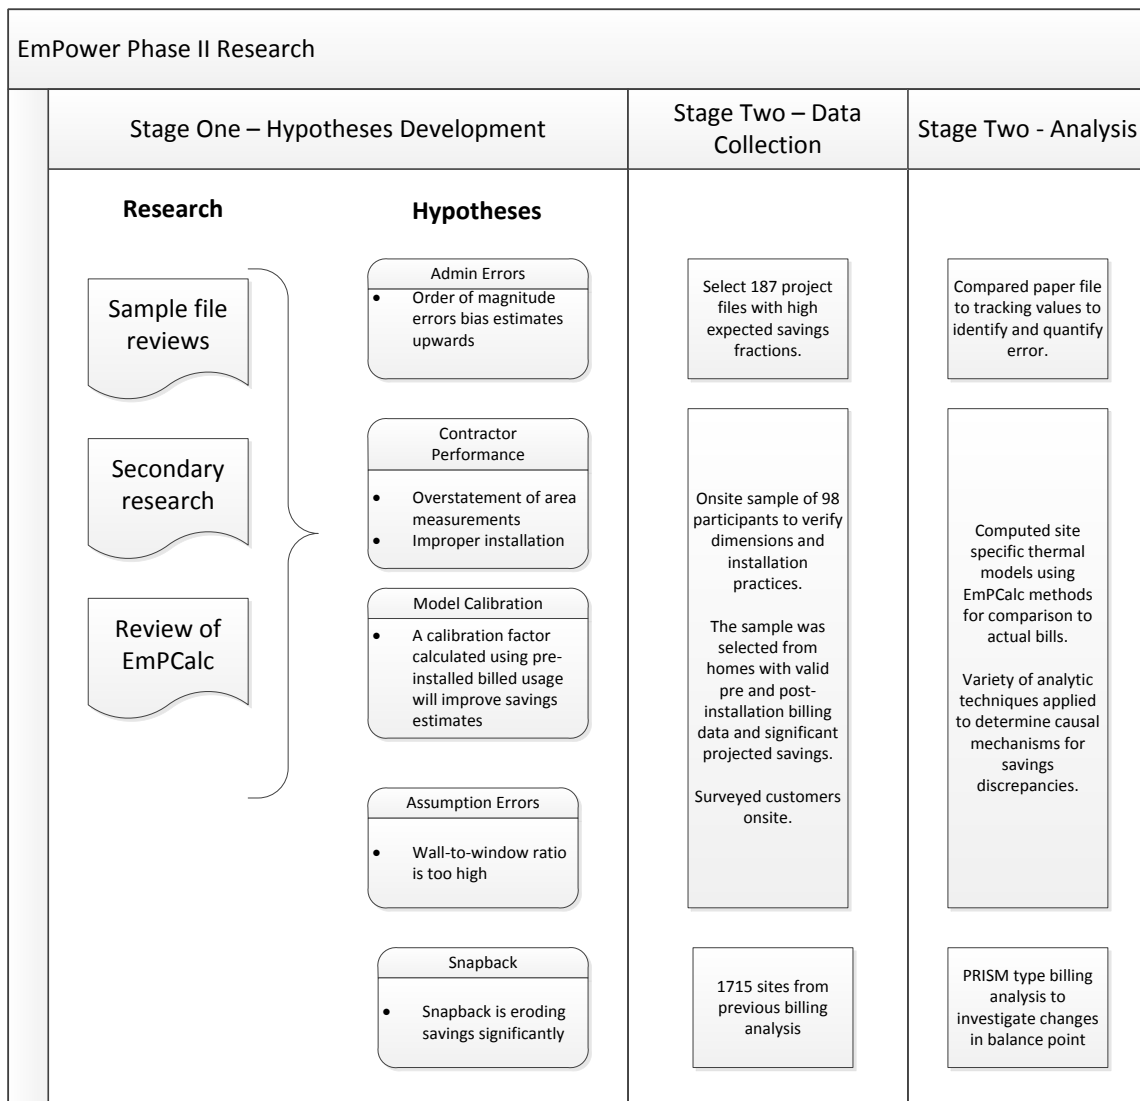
EmPower Phase II Research

Stage One – Hypotheses Development

Stage Two – Data Collection

Stage Two - Analysis

Research

Sample file reviews

Secondary research

Review of EmPCalc

Hypotheses

Admin Errors
• Order of magnitude errors bias estimates upwards

Contractor Performance
• Overstatement of area measurements
• Improper installation

Model Calibration
• A calibration factor calculated using pre-installed billed usage will improve savings estimates

Assumption Errors
• Wall-to-window ratio is too high

Snapback
• Snapback is eroding savings significantly

Select 187 project files with high expected savings fractions.

Onsite sample of 98 participants to verify dimensions and installation practices.

The sample was selected from homes with valid pre and post-installation billing data and significant projected savings.

Surveyed customers onsite.

1715 sites from previous billing analysis

Compared paper file to tracking values to identify and quantify error.

Computed site specific thermal models using EmPCalc methods for comparison to actual bills.

Variety of analytic techniques applied to determine causal mechanisms for savings discrepancies.

PRISM type billing analysis to investigate changes in balance point